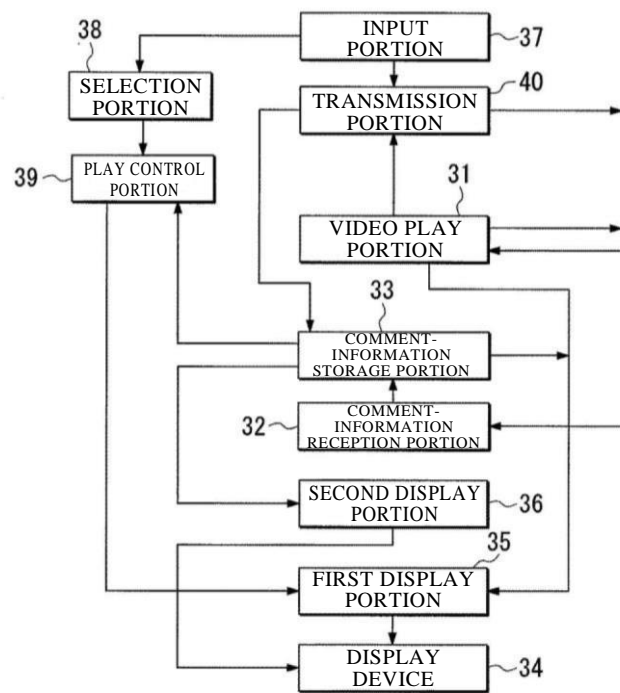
INPUT PORTION 37

38

SELECTION PORTION

TRANSMISSION PORTION 40

39 PLAY CONTROL PORTION

31

VIDEO PLAY PORTION

33

COMMENT-INFORMATION STORAGE PORTION

32 COMMENT-INFORMATION RECEPTION PORTION

SECOND DISPLAY PORTION 36

35

FIRST DISPLAY PORTION

DISPLAY DEVICE 34